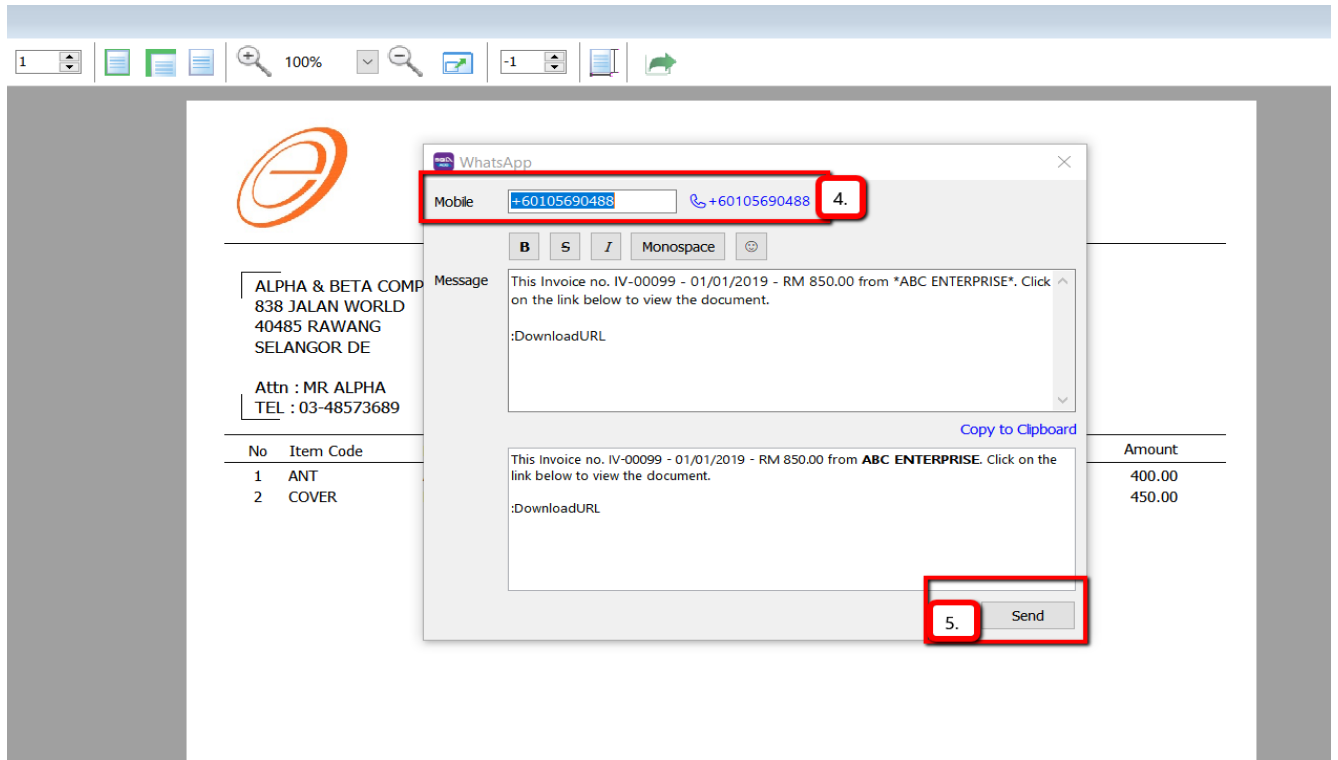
1 100% -1

WhatsApp

Mobile +60105690488 +60105690488 4.

B S I Monospace ☺

Message This Invoice no. IV-00099 - 01/01/2019 - RM 850.00 from *ABC ENTERPRISE*. Click on the link below to view the document.

:DownloadURL

Copy to Clipboard

This Invoice no. IV-00099 - 01/01/2019 - RM 850.00 from **ABC ENTERPRISE**. Click on the link below to view the document.

:DownloadURL

5. Send

ALPHA & BETA COMP
838 JALAN WORLD
40485 RAWANG
SELANGOR DE

Attn : MR ALPHA
TEL : 03-48573689

| No | Item Code | Amount |
|---|---|---|
| 1 | ANT | 400.00 |
| 2 | COVER | 450.00 |